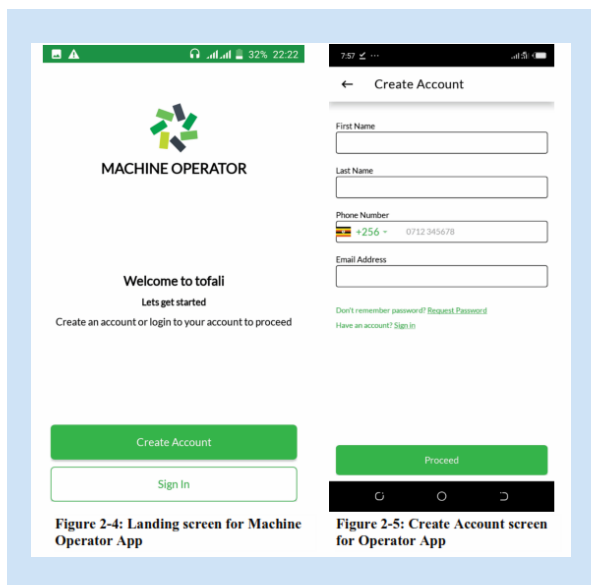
32% 22:22

MACHINE OPERATOR

Welcome to tofali

Lets get started

Create an account or login to your account to proceed

Create Account

Sign In

Figure 2-4: Landing screen for Machine Operator App

7:57

← Create Account

First Name

Last Name

Phone Number

+256 ▾ 0712 345678

Email Address

Don't remember password? Request Password

Have an account? Sign in

Proceed

Figure 2-5: Create Account screen for Operator App